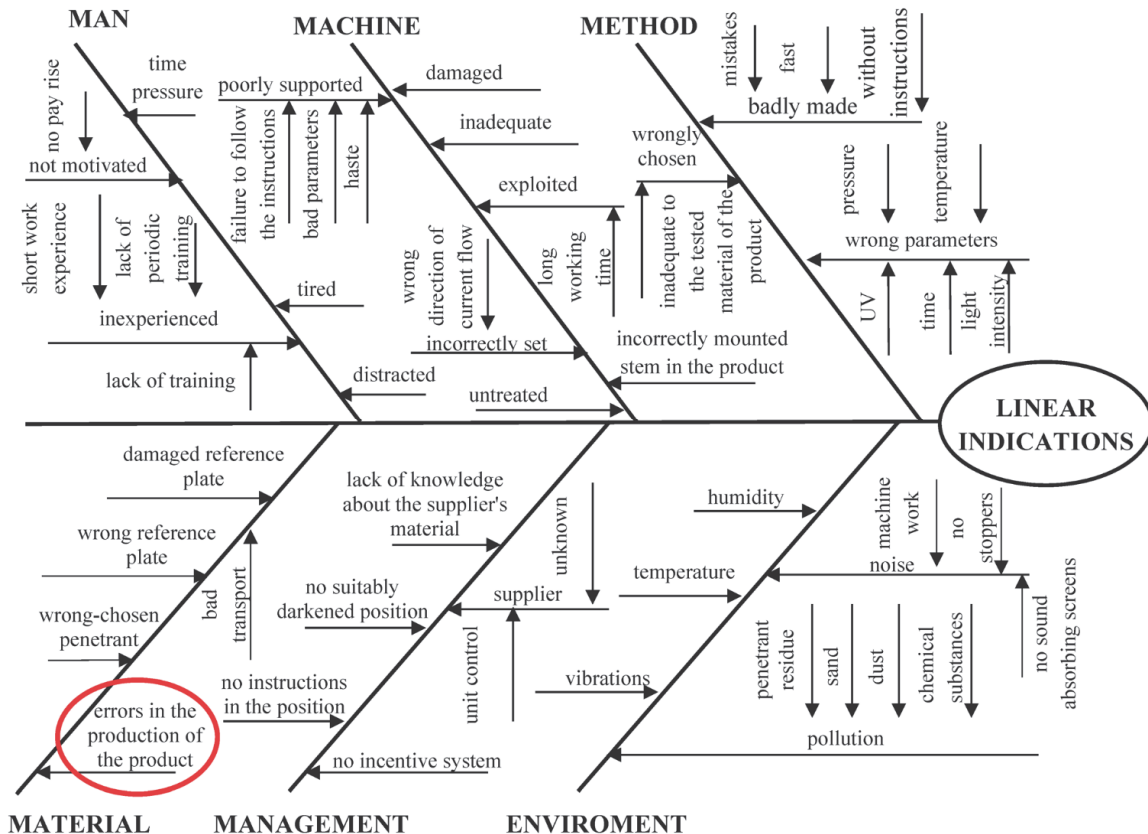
MAN

MACHINE

METHOD

no pay rise

time pressure

poorly supported

damaged

mistakes

fast

without instructions

badly made

not motivated

failure to follow the instructions

bad parameters

haste

inadequate

wrongly chosen

pressure

temperature

short work experience

lack of periodic training

exploited

inadequate to the tested material of the product

wrong parameters

wrong direction of current flow

long working time

tired

inexperienced

UV

time

light intensity

incorrectly set

incorrectly mounted stem in the product

lack of training

distracted

untreated

LINEAR INDICATIONS

damaged reference plate

lack of knowledge about the supplier's material

humidity

machine work

no stoppers

wrong reference plate

unknown

bad

transport

noise

temperature

no suitably darkened position

supplier

wrong-chosen penetrant

no sound absorbing screens

unit control

penetrant residue

sand

dust

chemical substances

vibrations

no instructions in the position

errors in the production of the product

pollution

no incentive system

MATERIAL

MANAGEMENT

ENVIROMENT